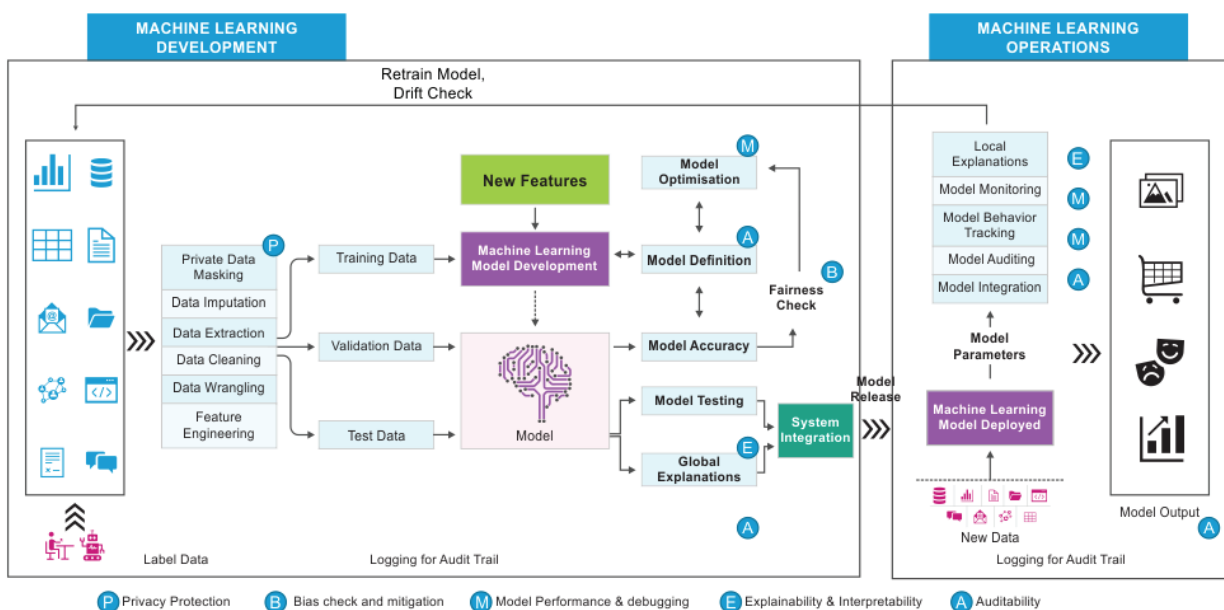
MACHINE LEARNING DEVELOPMENT

MACHINE LEARNING OPERATIONS

Retrain Model, Drift Check

P
Private Data Masking
Data Imputation
Data Extraction
Data Cleaning
Data Wrangling
Feature Engineering

Training Data
Validation Data
Test Data

New Features

Machine Learning Model Development

Model

M
Model Optimisation

A
Model Definition

Model Accuracy

B
Fairness Check

Model Testing

E
Global Explanations

System Integration

Model Release

A

Label Data

Logging for Audit Trail

Local Explanations
E
Model Monitoring
M
Model Behavior Tracking
M
Model Auditing
A
Model Integration

Model Parameters

Machine Learning Model Deployed

New Data

Logging for Audit Trail

Model Output
A

P Privacy Protection
B Bias check and mitigation
M Model Performance & debugging
E Explainability & Interpretability
A Auditability